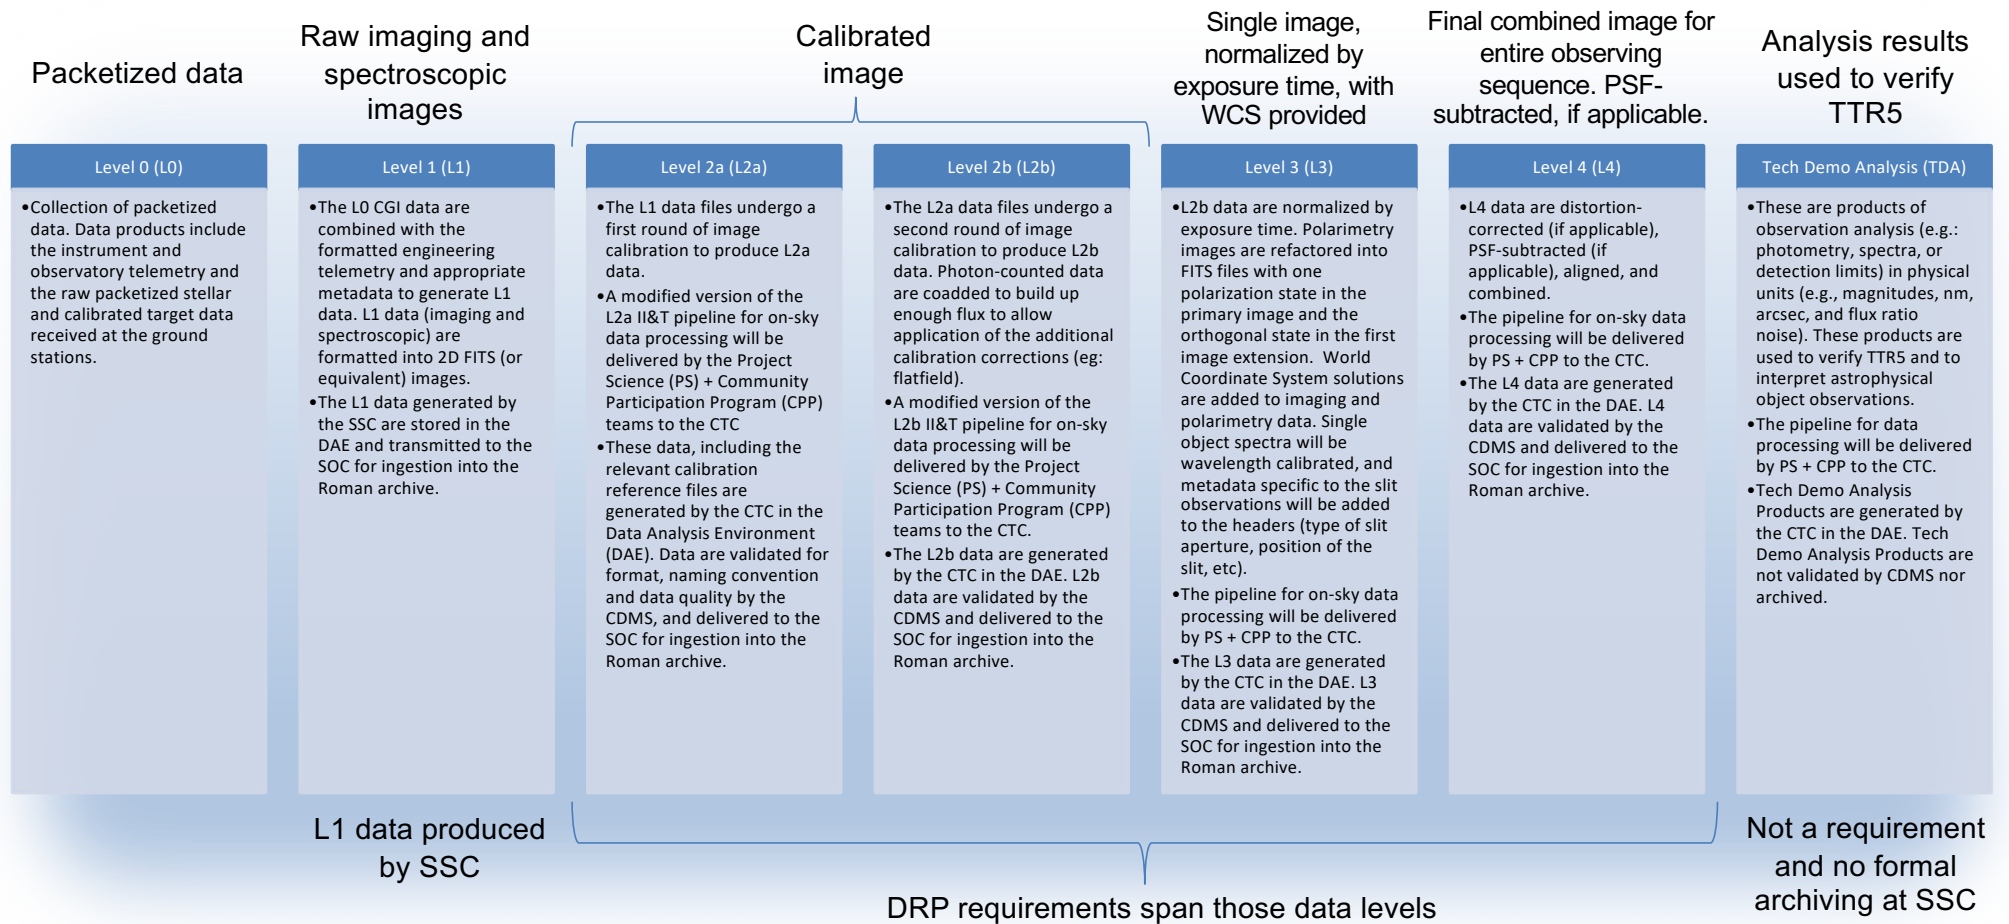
Packetized data

Raw imaging and spectroscopic images

Calibrated image

Single image, normalized by exposure time, with WCS provided

Final combined image for entire observing sequence. PSF-subtracted, if applicable.

Analysis results used to verify TTR5

Level 0 (L0)

•Collection of packetized data. Data products include the instrument and observatory telemetry and the raw packetized stellar and calibrated target data received at the ground stations.

Level 1 (L1)

•The L0 CGI data are combined with the formatted engineering telemetry and appropriate metadata to generate L1 data. L1 data (imaging and spectroscopic) are formatted into 2D FITS (or equivalent) images.
•The L1 data generated by the SSC are stored in the DAE and transmitted to the SOC for ingestion into the Roman archive.

Level 2a (L2a)

•The L1 data files undergo a first round of image calibration to produce L2a data.
•A modified version of the L2a II&T pipeline for on-sky data processing will be delivered by the Project Science (PS) + Community Participation Program (CPP) teams to the CTC
•These data, including the relevant calibration reference files are generated by the CTC in the Data Analysis Environment (DAE). Data are validated for format, naming convention and data quality by the CDMS, and delivered to the SOC for ingestion into the Roman archive.

Level 2b (L2b)

•The L2a data files undergo a second round of image calibration to produce L2b data. Photon-counted data are coadded to build up enough flux to allow application of the additional calibration corrections (eg: flatfield).
•A modified version of the L2b II&T pipeline for on-sky data processing will be delivered by the Project Science (PS) + Community Participation Program (CPP) teams to the CTC.
•The L2b data are generated by the CTC in the DAE. L2b data are validated by the CDMS and delivered to the SOC for ingestion into the Roman archive.

Level 3 (L3)

•L2b data are normalized by exposure time. Polarimetry images are refactored into FITS files with one polarization state in the primary image and the orthogonal state in the first image extension. World Coordinate System solutions are added to imaging and polarimetry data. Single object spectra will be wavelength calibrated, and metadata specific to the slit observations will be added to the headers (type of slit aperture, position of the slit, etc).
•The pipeline for on-sky data processing will be delivered by PS + CPP to the CTC.
•The L3 data are generated by the CTC in the DAE. L3 data are validated by the CDMS and delivered to the SOC for ingestion into the Roman archive.

Level 4 (L4)

•L4 data are distortion-corrected (if applicable), PSF-subtracted (if applicable), aligned, and combined.
•The pipeline for on-sky data processing will be delivered by PS + CPP to the CTC.
•The L4 data are generated by the CTC in the DAE. L4 data are validated by the CDMS and delivered to the SOC for ingestion into the Roman archive.

Tech Demo Analysis (TDA)

•These are products of observation analysis (e.g.: photometry, spectra, or detection limits) in physical units (e.g., magnitudes, nm, arcsec, and flux ratio noise). These products are used to verify TTR5 and to interpret astrophysical object observations.
•The pipeline for data processing will be delivered by PS + CPP to the CTC.
•Tech Demo Analysis Products are generated by the CTC in the DAE. Tech Demo Analysis Products are not validated by CDMS nor archived.

L1 data produced by SSC

DRP requirements span those data levels

Not a requirement and no formal archiving at SSC